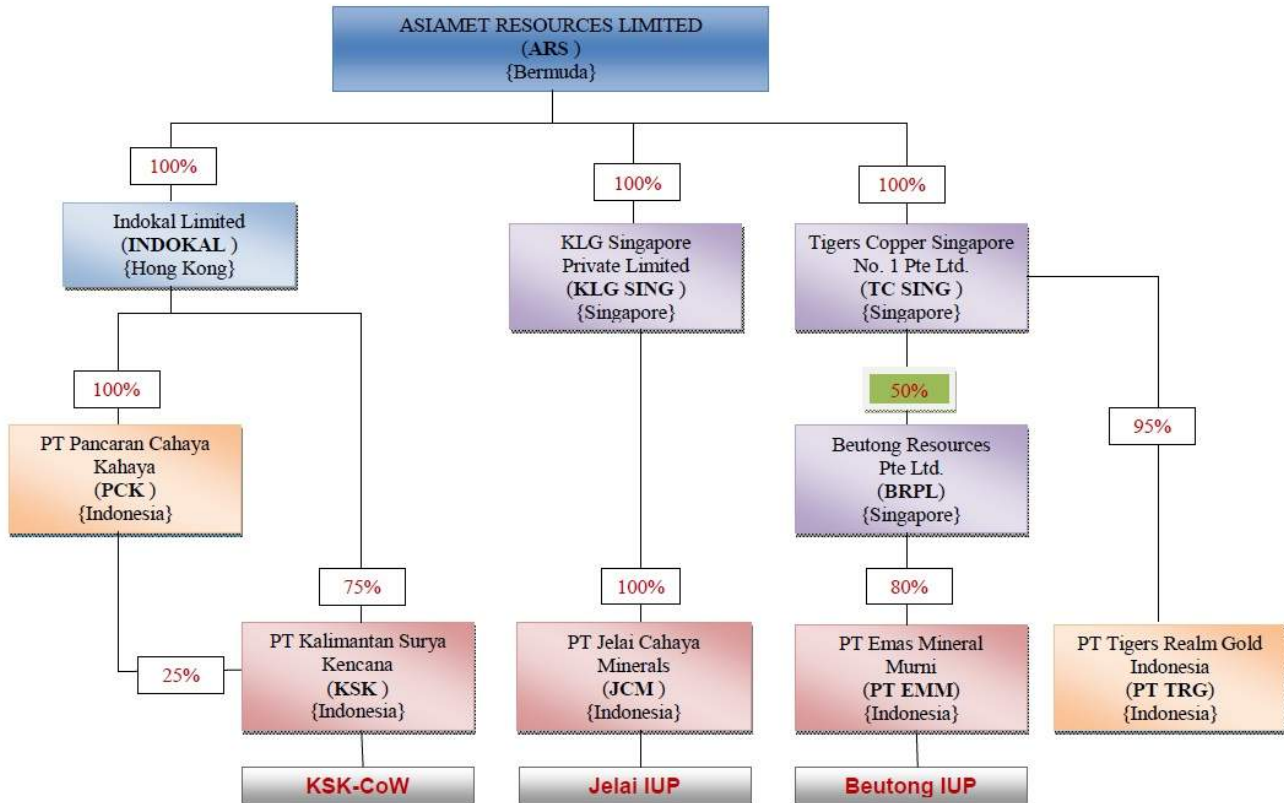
ASIAMET RESOURCES LIMITED
(ARS )
{Bermuda}

100%

Indokal Limited
(INDOKAL )
{Hong Kong}

100%

PT Pancaran Cahaya Kahaya
(PCK )
{Indonesia}

75%

25%

PT Kalimantan Surya Kencana
(KSK )
{Indonesia}

KSK-CoW

100%

KLG Singapore Private Limited
(KLG SING )
{Singapore}

100%

PT Jelai Cahaya Minerals
(JCM )
{Indonesia}

Jelai IUP

100%

Tigers Copper Singapore No. 1 Pte Ltd.
(TC SING )
{Singapore}

50%

Beutong Resources Pte Ltd.
(BRPL)
{Singapore}

80%

PT Emas Mineral Murni
(PT EMM)
{Indonesia}

Beutong IUP

95%

PT Tigers Realm Gold Indonesia
(PT TRG)
{Indonesia}